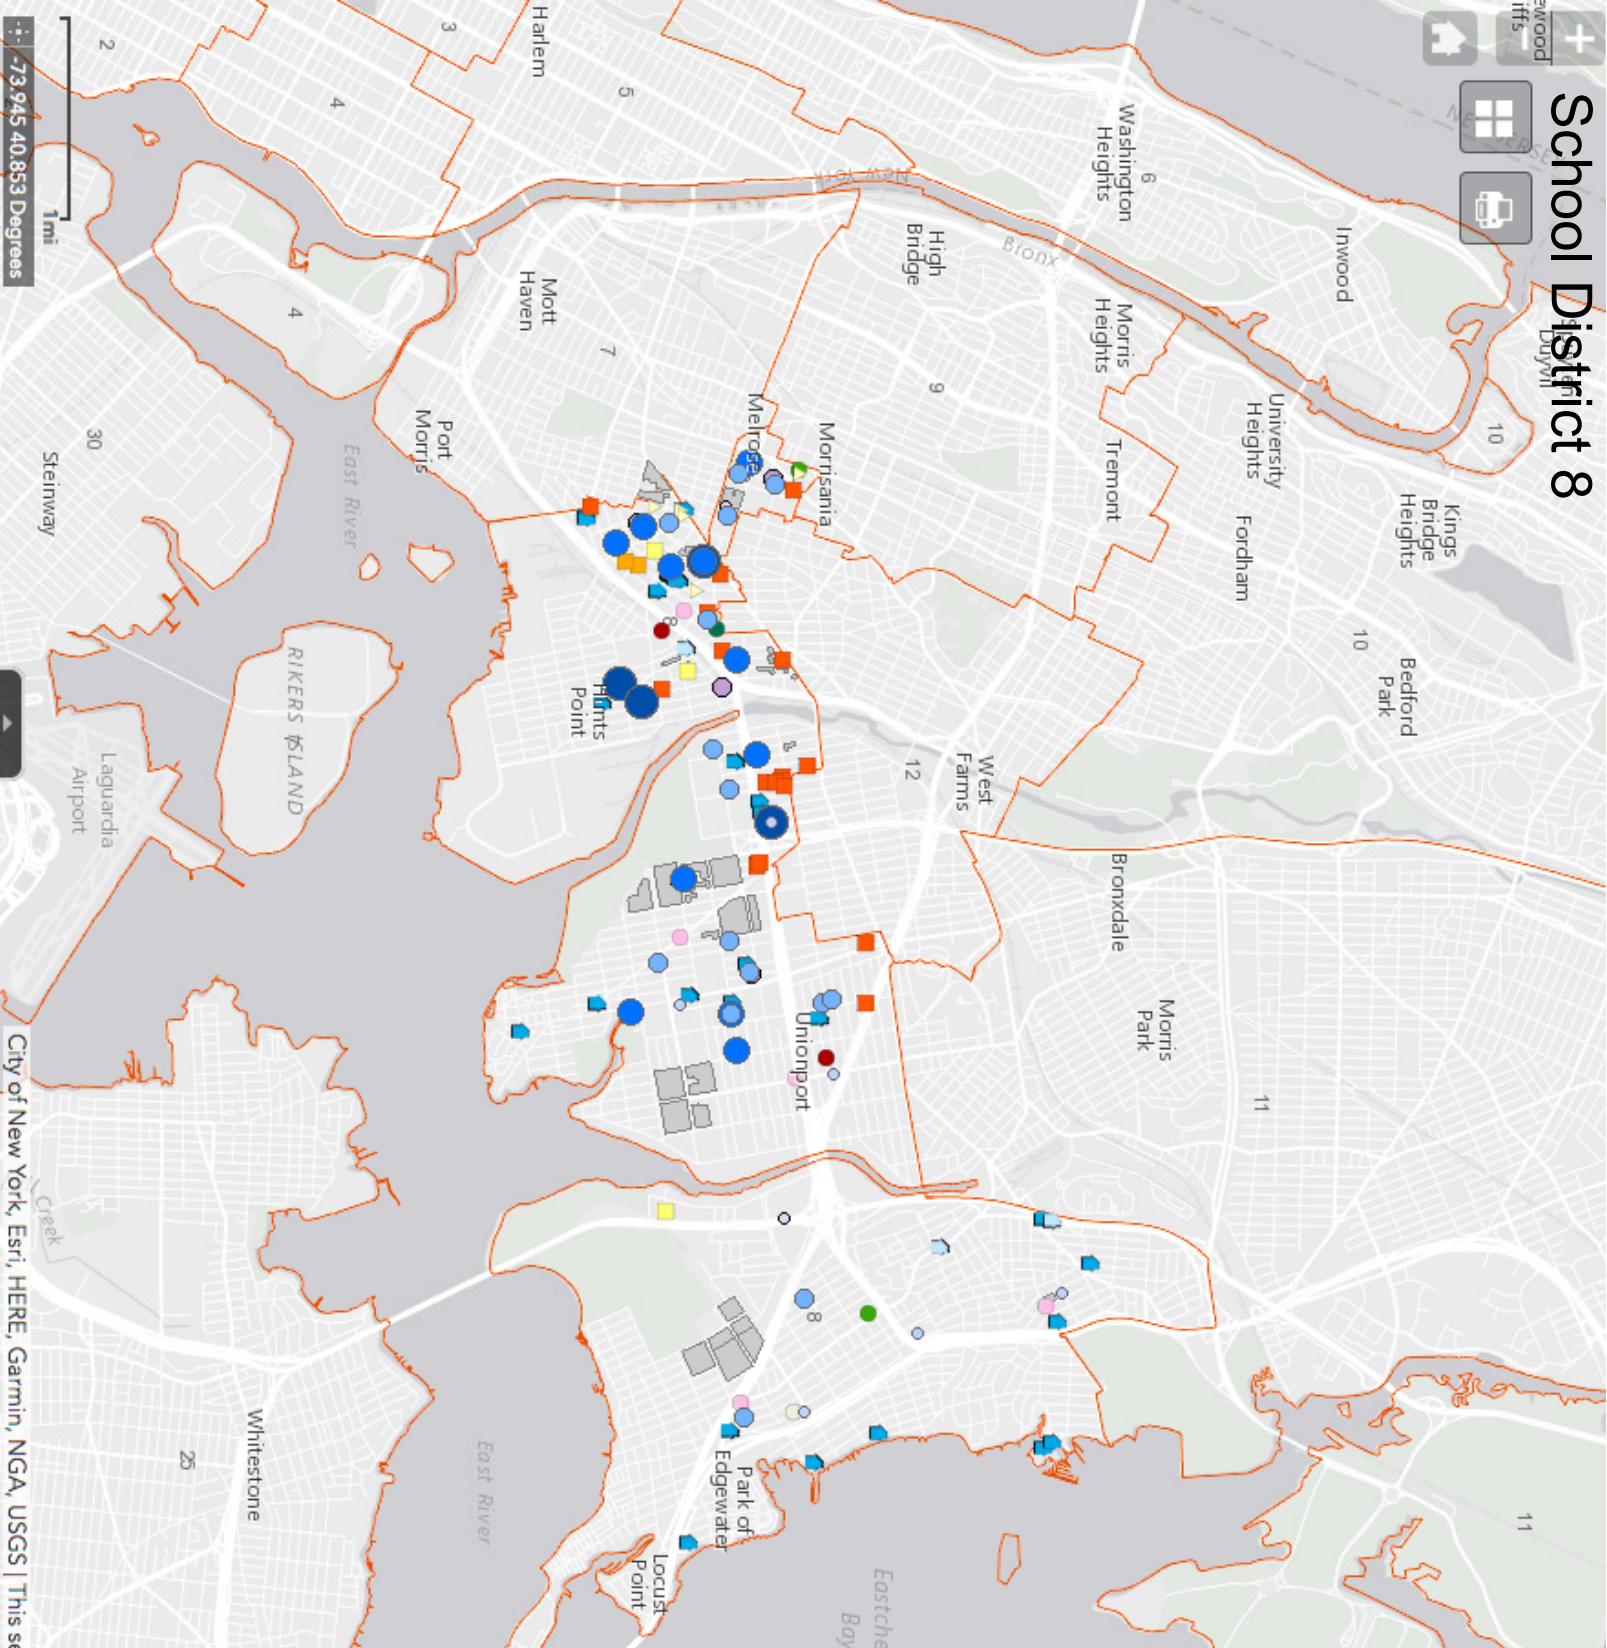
School District 8

-73.945 40.853 Degrees

1mi

Harlem
3
2
4
5
Washington Heights
6
Inwood
High Bridge
Bronx
Mott Haven
7
4
Morris Heights
9
Tremont
University Heights
10
Kings Bridge Heights
Fordham
10
Bedford Park
Port Morris
East River
Melrose
Morrisania
30
Steinway
RIKERS ISLAND
Hunts Point
Laguardia Airport
12
West Farms
Bronxdale
Morris Park
11
Unionport
8
Creek
Whitestone
25
East River
Park of Edgewater
Locust Point
Eastchester Bay
11

City of New York, Esri, HERE, Garmin, NGA, USGS | This s